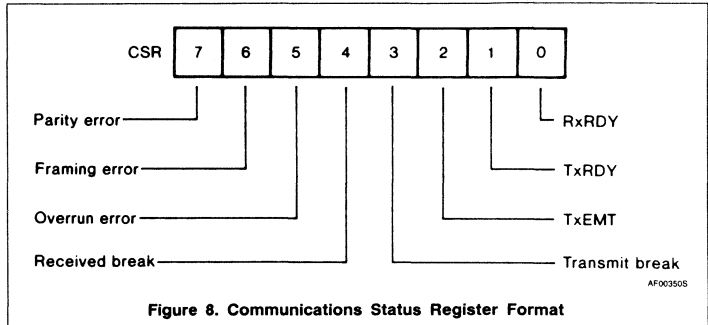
CSR

| 7 | 6 | 5 | 4 | 3 | 2 | 1 | 0 |
|---|---|---|---|---|---|---|---|

Parity error

Framing error

Overrun error

Received break

RxRDY

TxRDY

TxEMT

Transmit break

AF003505

Figure 8. Communications Status Register Format